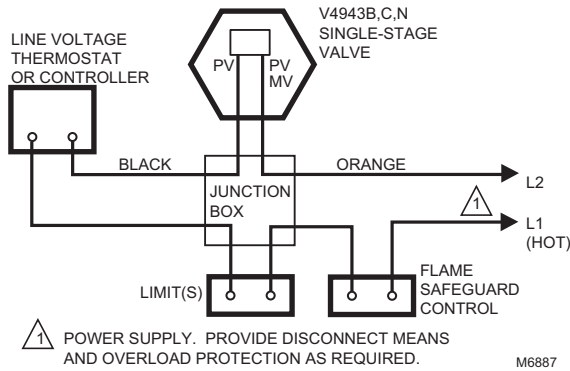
LINE VOLTAGE THERMOSTAT OR CONTROLLER

V4943B,C,N SINGLE-STAGE VALVE

PV

PV MV

BLACK

ORANGE

L2

JUNCTION BOX

1

L1 (HOT)

LIMIT(S)

FLAME SAFEGUARD CONTROL

1 POWER SUPPLY. PROVIDE DISCONNECT MEANS AND OVERLOAD PROTECTION AS REQUIRED.

M6887